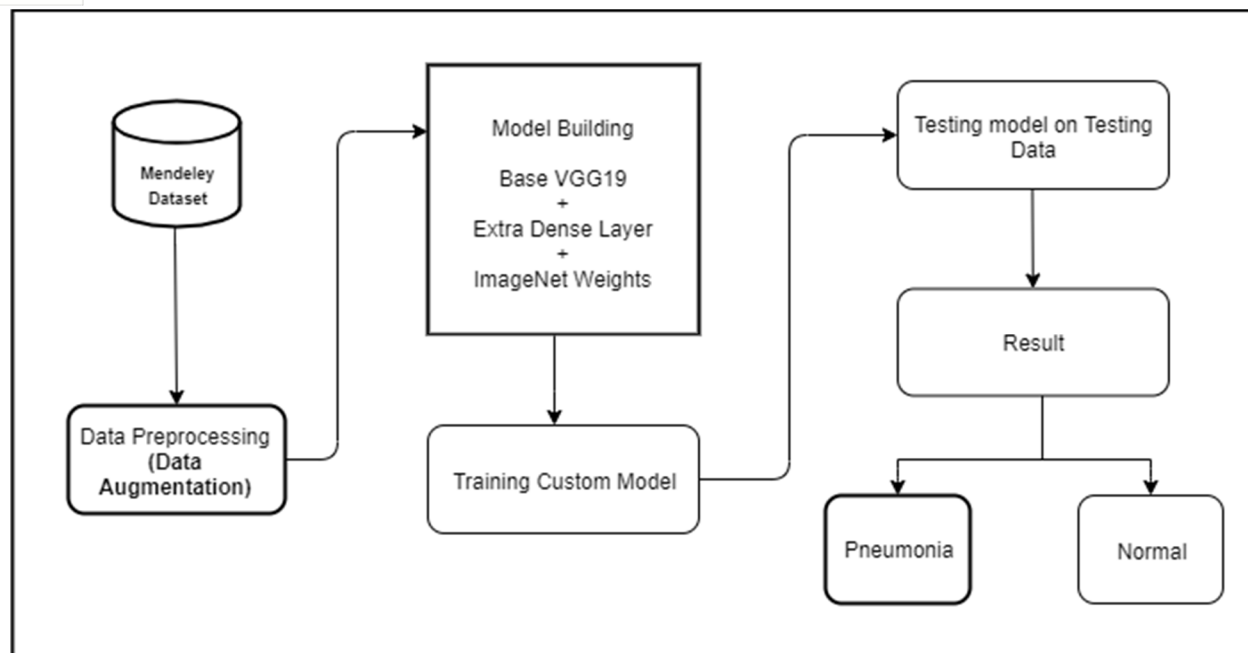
Mendeley Dataset

Data Preprocessing (Data Augmentation)

Model Building

Base VGG19
+
Extra Dense Layer
+
ImageNet Weights

Training Custom Model

Testing model on Testing Data

Result

Pneumonia

Normal